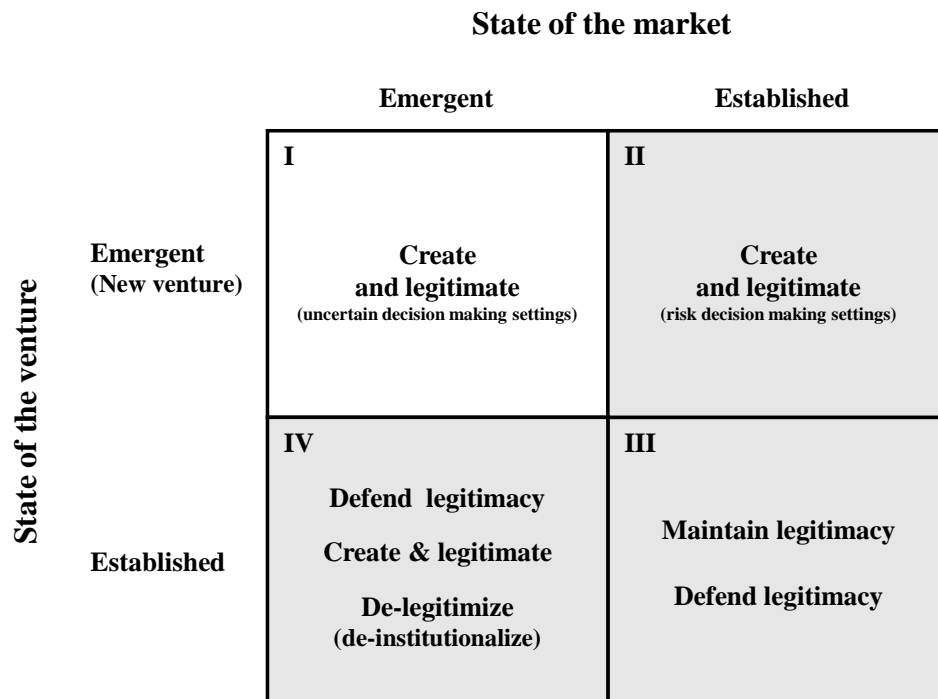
State of the market

| | Emergent | Established |
|---|---|---|
| Emergent (New venture) | I<br>Create and legitimate<br>(uncertain decision making settings) | II<br>Create and legitimate<br>(risk decision making settings) |
| Established | IV<br>Defend legitimacy<br>Create & legitimate<br>De-legitimize<br>(de-institutionalize) | III<br>Maintain legitimacy<br>Defend legitimacy |

State of the venture